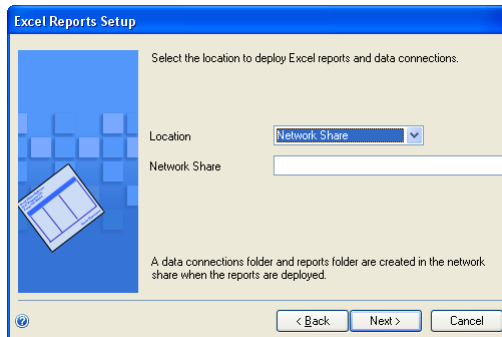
Excel Reports Setup

Select the location to deploy Excel reports and data connections.

Location Network Share

Network Share

A data connections folder and reports folder are created in the network share when the reports are deployed.

< Back Next > Cancel